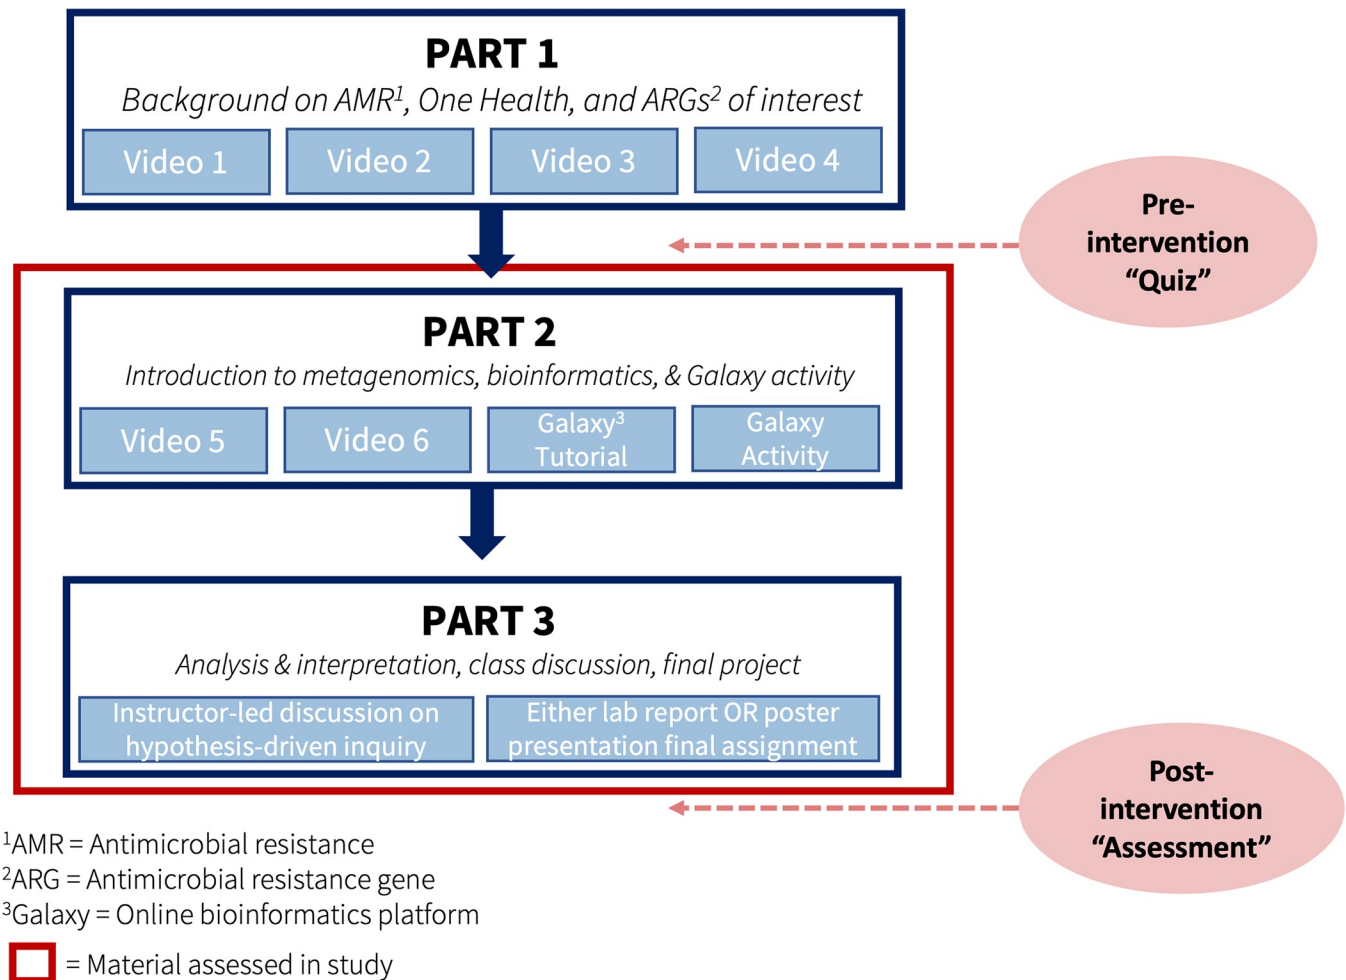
PART 1

*Background on AMR$^1$, One Health, and ARGs$^2$ of interest*

Video 1

Video 2

Video 3

Video 4

Pre-intervention "Quiz"

PART 2

*Introduction to metagenomics, bioinformatics, & Galaxy activity*

Video 5

Video 6

Galaxy$^3$ Tutorial

Galaxy Activity

PART 3

*Analysis & interpretation, class discussion, final project*

Instructor-led discussion on hypothesis-driven inquiry

Either lab report OR poster presentation final assignment

Post-intervention "Assessment"

$^1$AMR = Antimicrobial resistance
$^2$ARG = Antimicrobial resistance gene
$^3$Galaxy = Online bioinformatics platform

= Material assessed in study